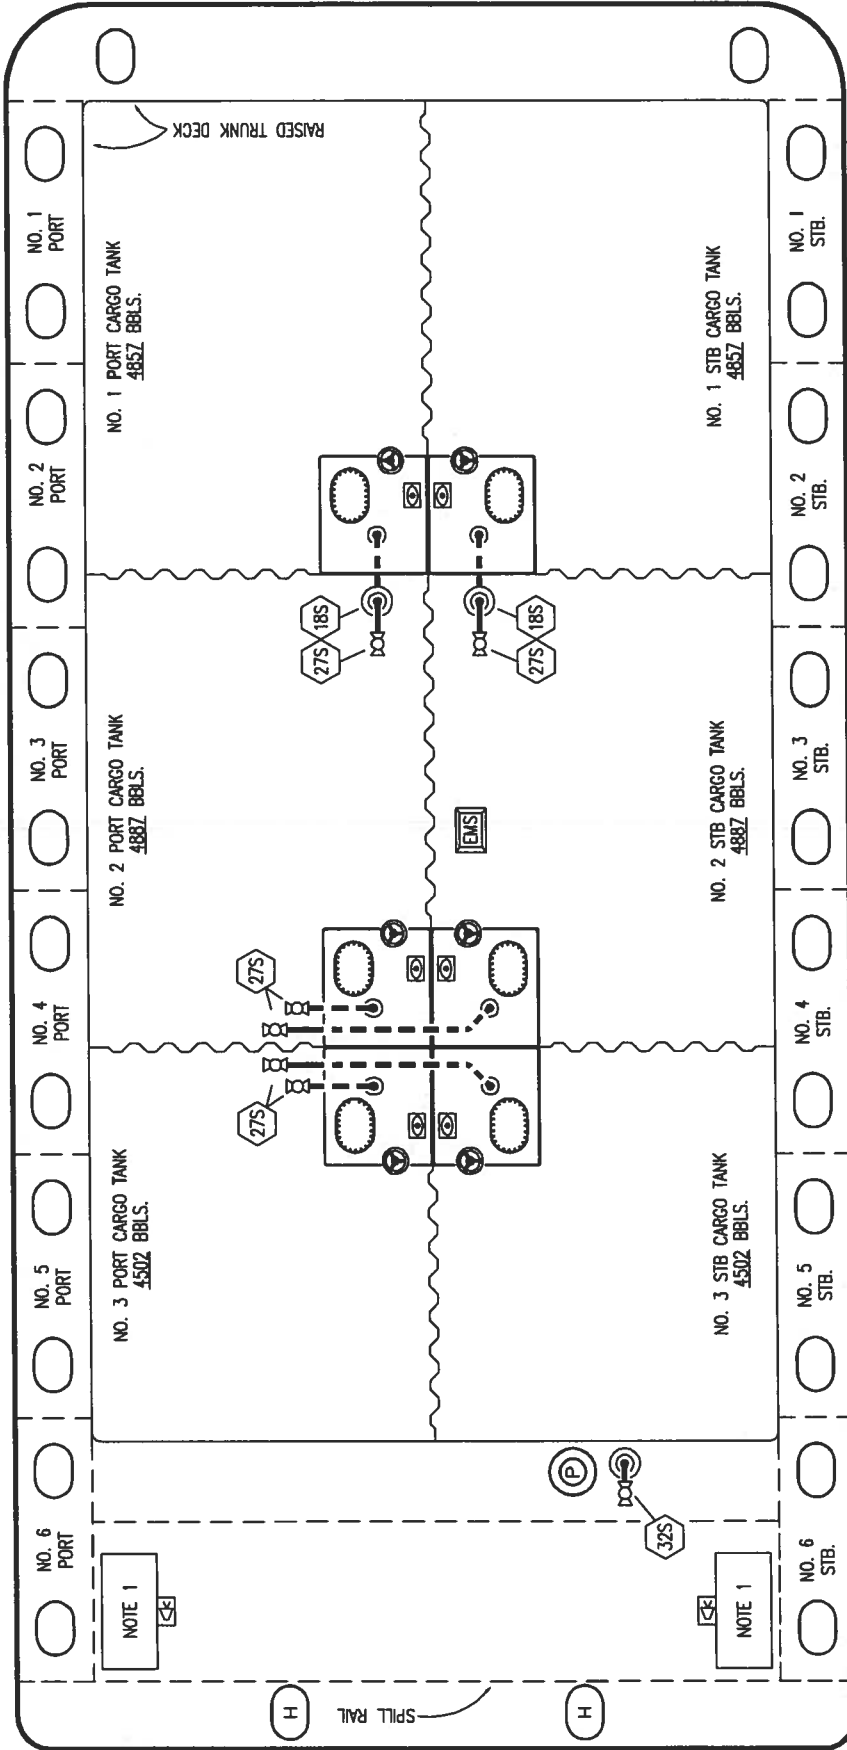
RAISED TRUNK DECK

NO. 1 PORT

NO. 1 PORT CARGO TANK
4857 BBLS.

NO. 1 STB.

NO. 1 STB CARGO TANK
4857 BBLS.

NO. 2 PORT

NO. 2 STB.

18S
27S
18S
27S

NO. 3 PORT

NO. 2 PORT CARGO TANK
4887 BBLS.

EMS

NO. 3 STB.

NO. 2 STB CARGO TANK
4887 BBLS.

27S

NO. 4 PORT

NO. 4 STB.

27S

NO. 3 PORT CARGO TANK
4502 BBLS.

NO. 3 STB CARGO TANK
4502 BBLS.

NO. 5 PORT

NO. 5 STB.

P

32S

NO. 6 PORT

NOTE 1

NOTE 1

NO. 6 STB.

H

SPILL RAIL

H